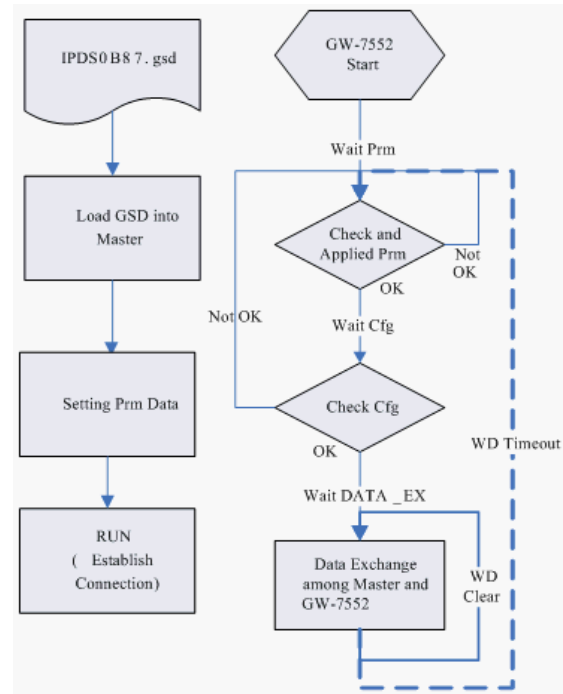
IPDS0B8 7. gsd

Load GSD into Master

Setting Prm Data

RUN ( Establish Connection)

GW-7552 Start

Wait Prm

Check and Applied Prm

Not OK

OK

Not OK

Wait Cfg

Check Cfg

OK

WD Timeout

Wait DATA _EX

Data Exchange among Master and GW-7552

WD Clear